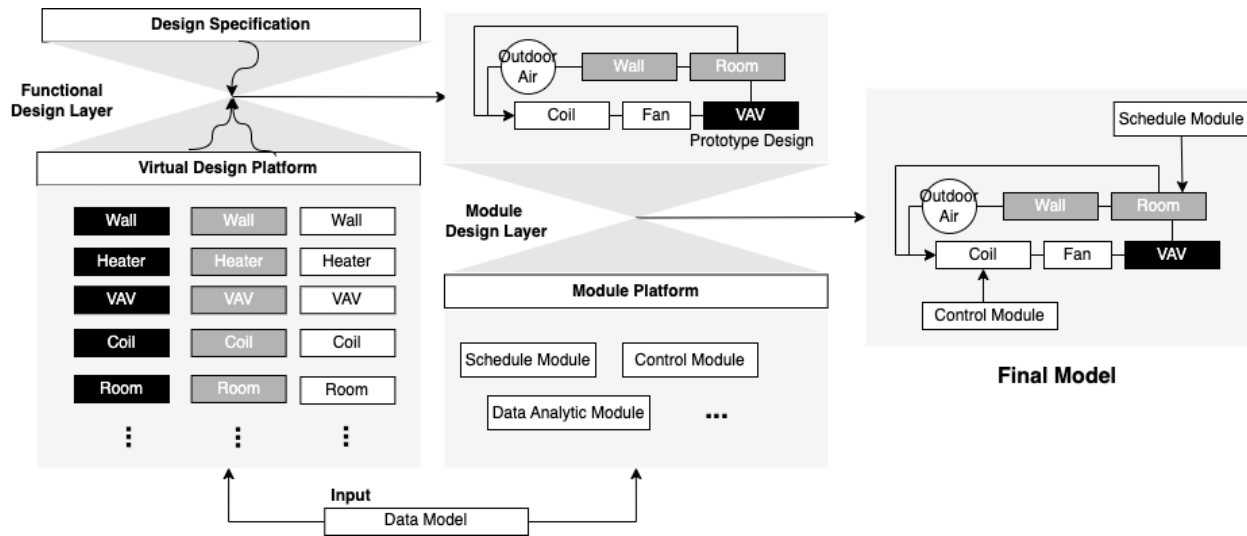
Design Specification

Functional Design Layer

Virtual Design Platform

Wall
Wall
Wall
Heater
Heater
Heater
VAV
VAV
VAV
Coil
Coil
Coil
Room
Room
Room
⋮
⋮
⋮

Outdoor Air
Wall
Room
Coil
Fan
VAV
Prototype Design

Module Design Layer

Module Platform

Schedule Module
Control Module
Data Analytic Module
...

Input
Data Model

Schedule Module
Outdoor Air
Wall
Room
Coil
Fan
VAV
Control Module

Final Model